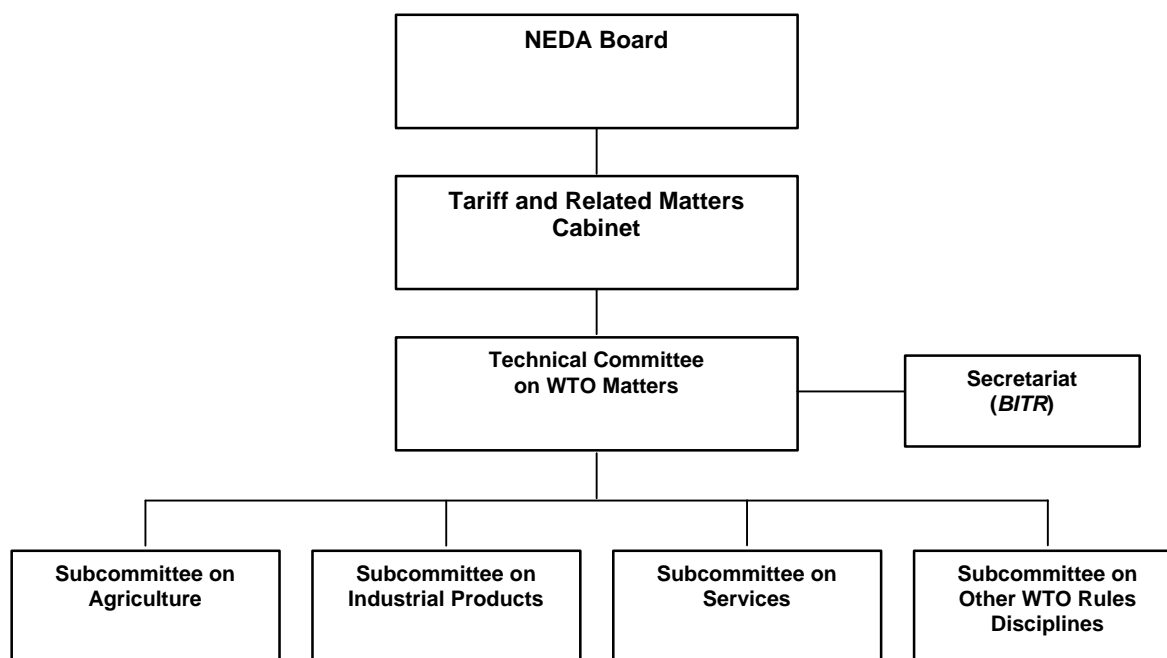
NEDA Board

Tariff and Related Matters Cabinet

Technical Committee on WTO Matters

Secretariat (BITR)

Subcommittee on Agriculture

Subcommittee on Industrial Products

Subcommittee on Services

Subcommittee on Other WTO Rules Disciplines